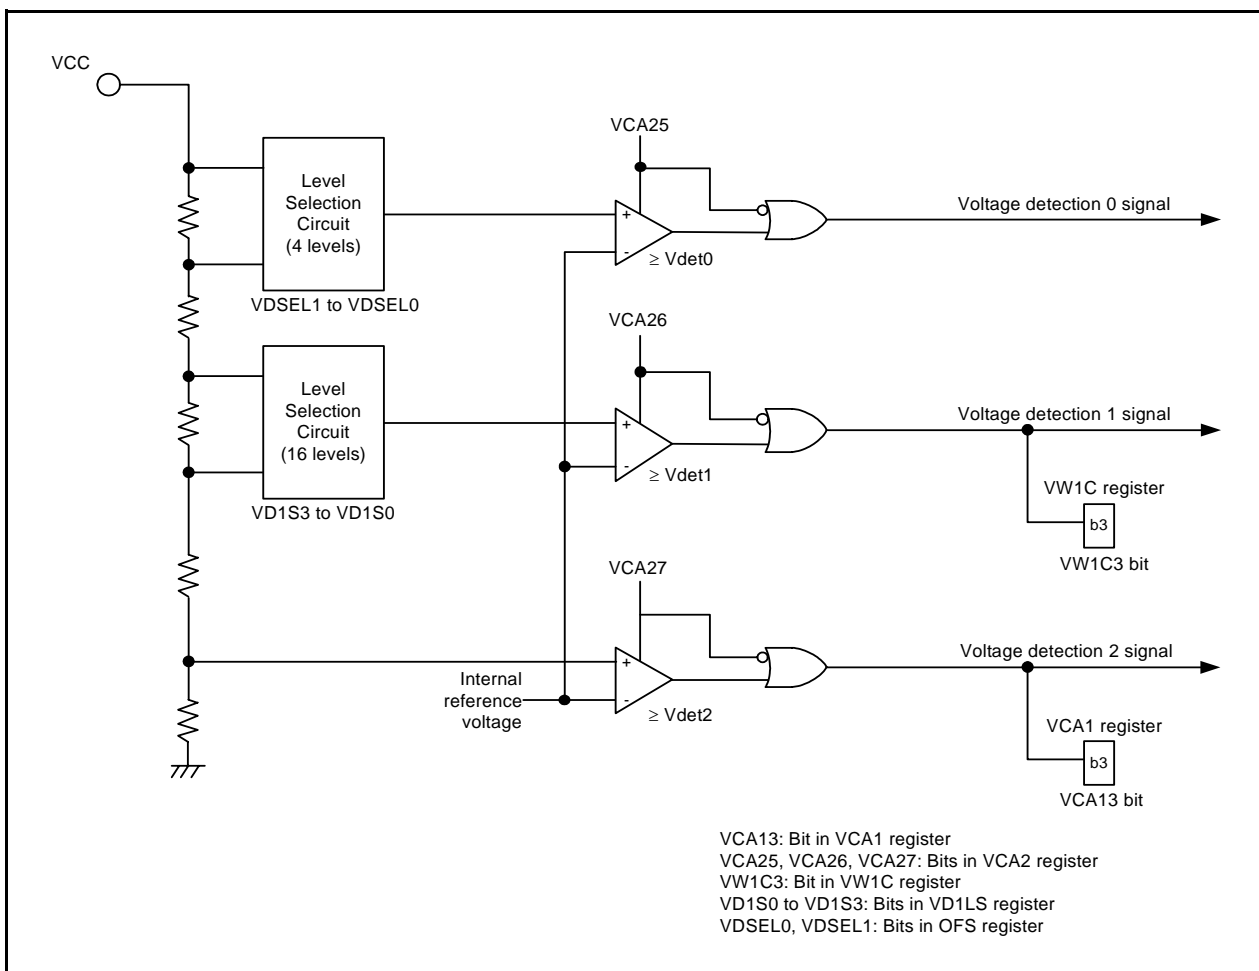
VCC

Level Selection Circuit (4 levels)

VDSEL1 to VDSEL0

Level Selection Circuit (16 levels)

VD1S3 to VD1S0

VCA25

+
-
≥ Vdet0

Voltage detection 0 signal

VCA26

+
-
≥ Vdet1

Voltage detection 1 signal

VW1C register

b3

VW1C3 bit

VCA27

Internal reference voltage

+
-
≥ Vdet2

Voltage detection 2 signal

VCA1 register

b3

VCA13 bit

VCA13: Bit in VCA1 register
VCA25, VCA26, VCA27: Bits in VCA2 register
VW1C3: Bit in VW1C register
VD1S0 to VD1S3: Bits in VD1LS register
VDSEL0, VDSEL1: Bits in OFS register